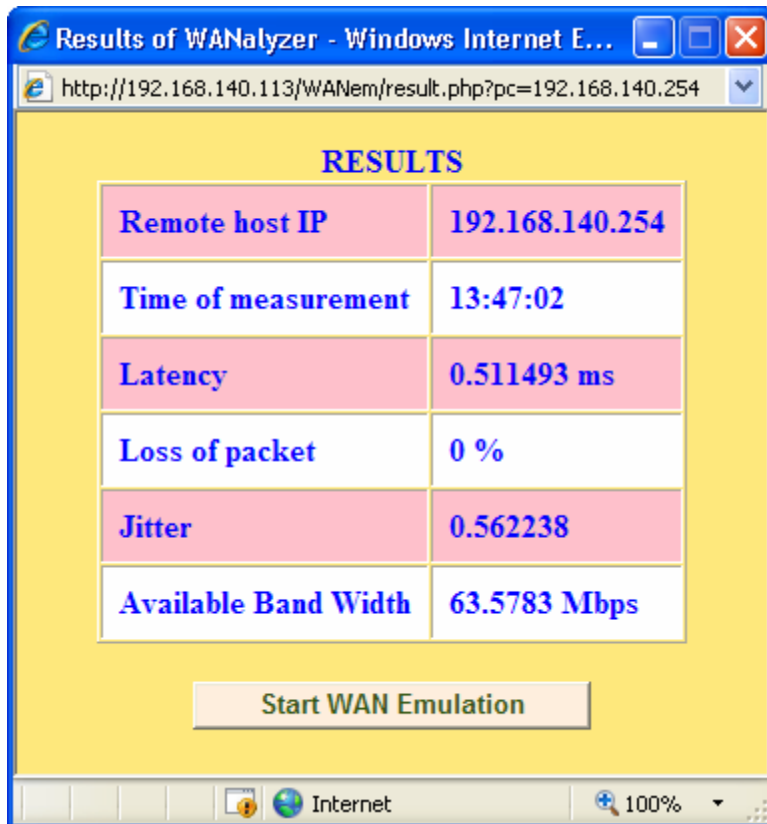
Results of WANalyzer - Windows Internet E...

http://192.168.140.113/WANem/result.php?pc=192.168.140.254

RESULTS

| Remote host IP | 192.168.140.254 |
|---|---|
| Time of measurement | 13:47:02 |
| Latency | 0.511493 ms |
| Loss of packet | 0 % |
| Jitter | 0.562238 |
| Available Band Width | 63.5783 Mbps |

Start WAN Emulation

Internet

100%